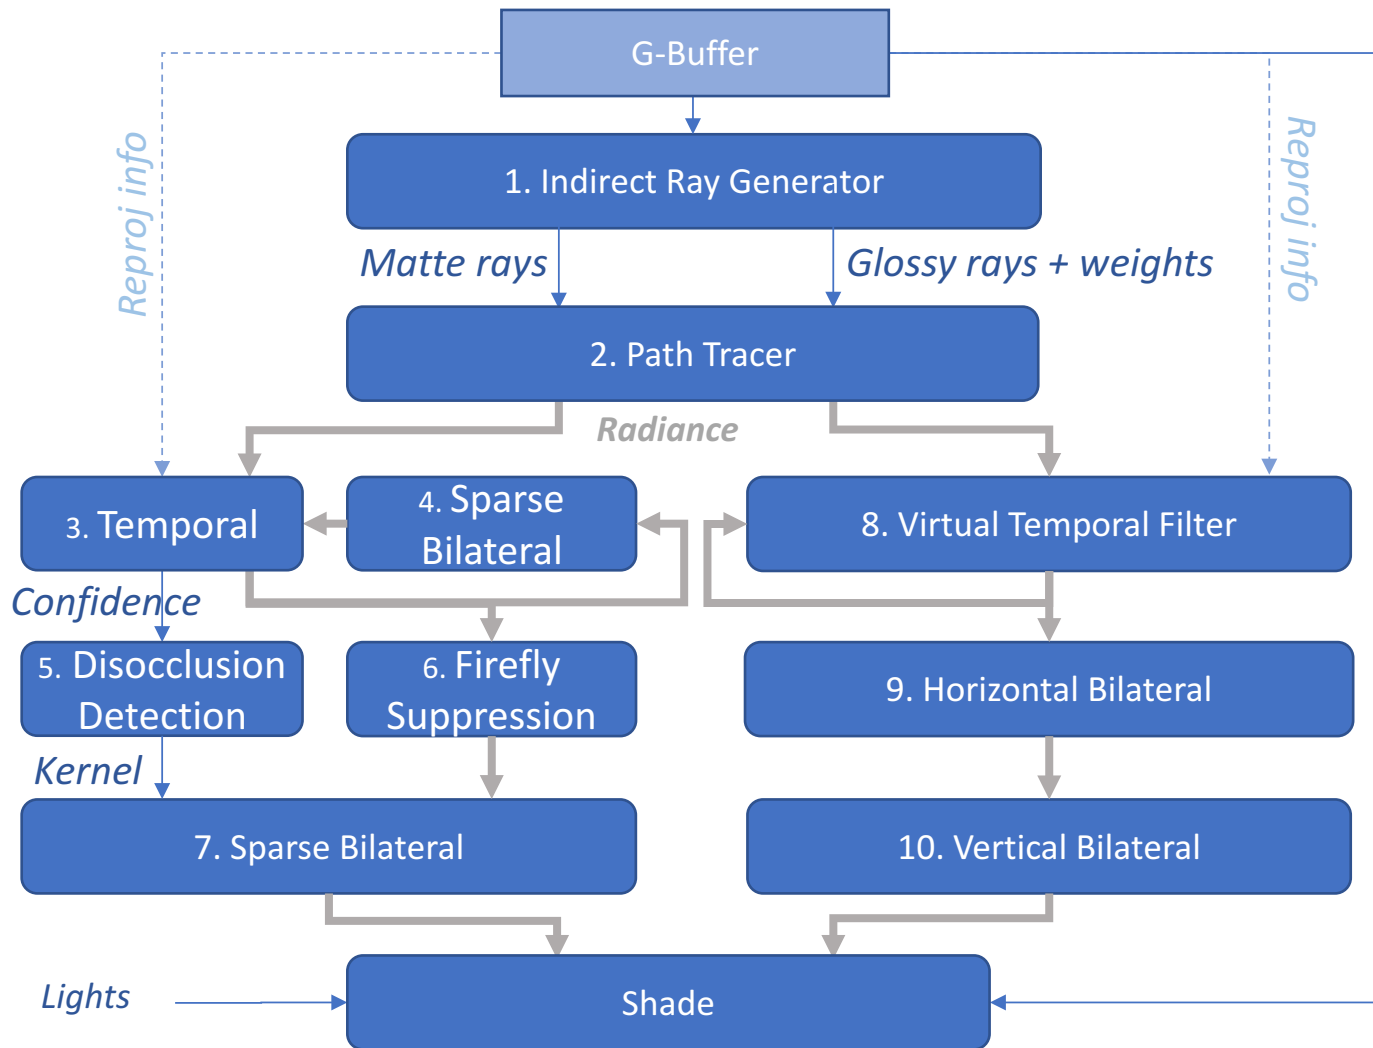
G-Buffer

Reproj info

Reproj info

1. Indirect Ray Generator

Matte rays

Glossy rays + weights

2. Path Tracer

Radiance

3. Temporal

4. Sparse Bilateral

8. Virtual Temporal Filter

Confidence

5. Disocclusion Detection

6. Firefly Suppression

9. Horizontal Bilateral

Kernel

7. Sparse Bilateral

10. Vertical Bilateral

Lights

Shade